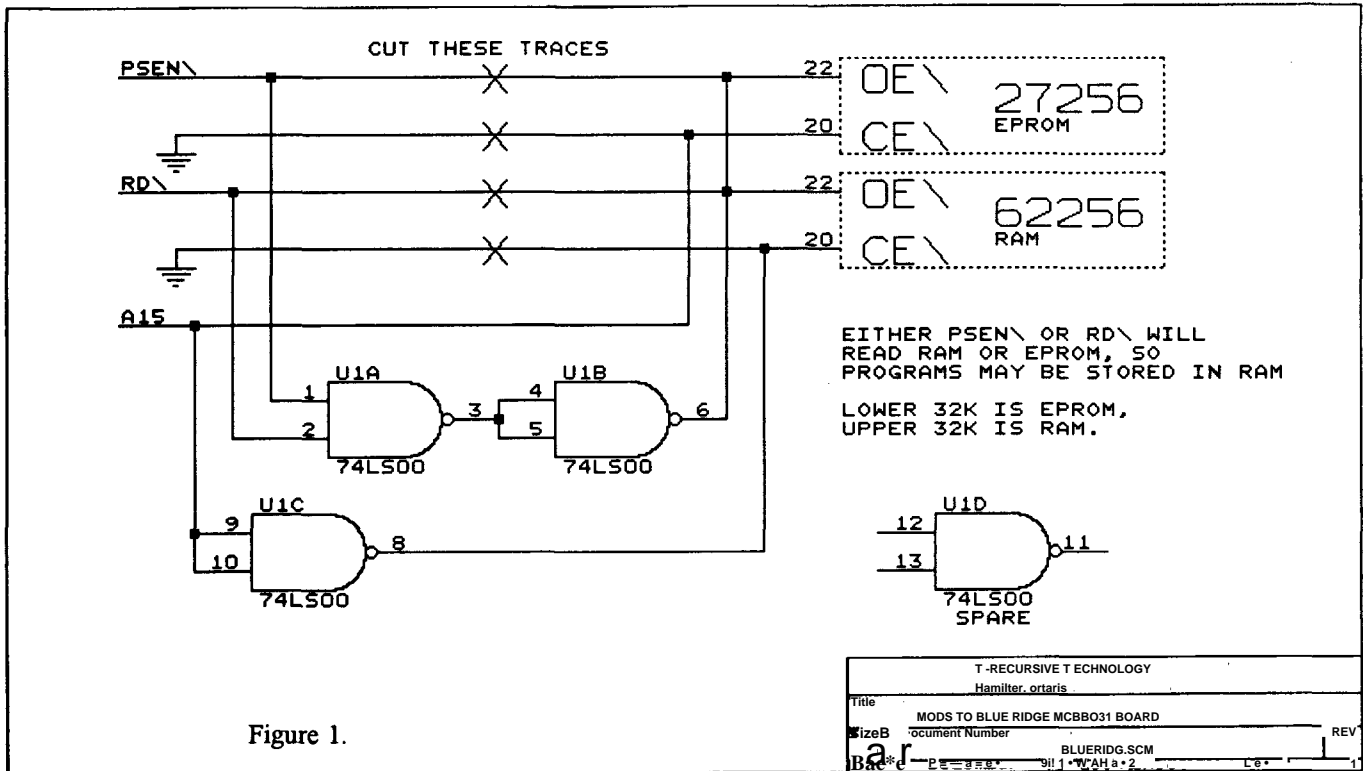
CUT THESE TRACES

PSEN\

RD\

A15

22

20

22

20

OE\

CE\

27256
EPROM

OE\

CE\

62256
RAM

EITHER PSEN\ OR RD\ WILL READ RAM OR EPROM, SO PROGRAMS MAY BE STORED IN RAM

LOWER 32K IS EPROM, UPPER 32K IS RAM.

U1A
1
2
3
74LS00

U1B
4
5
6
74LS00

U1C
9
10
8
74LS00

U1D
12
13
11
74LS00
SPARE

Figure 1.

T -RECURSIVE T ECHNOLOGY
Hamilter. ortaris

Title
MODS TO BLUE RIDGE MCBBO31 BOARD

SizeB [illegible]ocument Number
B

BLUERIDG.SCM

REV
1

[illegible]